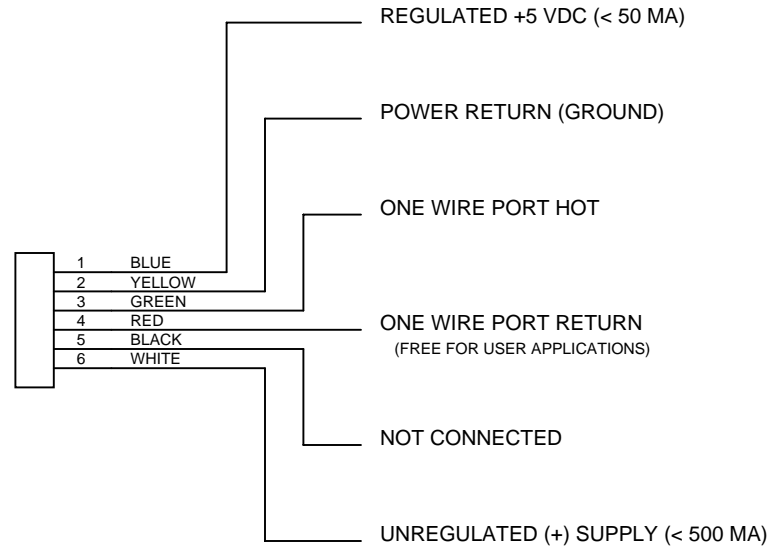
REGULATED +5 VDC (< 50 MA)

POWER RETURN (GROUND)

ONE WIRE PORT HOT

1 BLUE
2 YELLOW
3 GREEN
4 RED
5 BLACK
6 WHITE

ONE WIRE PORT RETURN
(FREE FOR USER APPLICATIONS)

NOT CONNECTED

UNREGULATED (+) SUPPLY (< 500 MA)